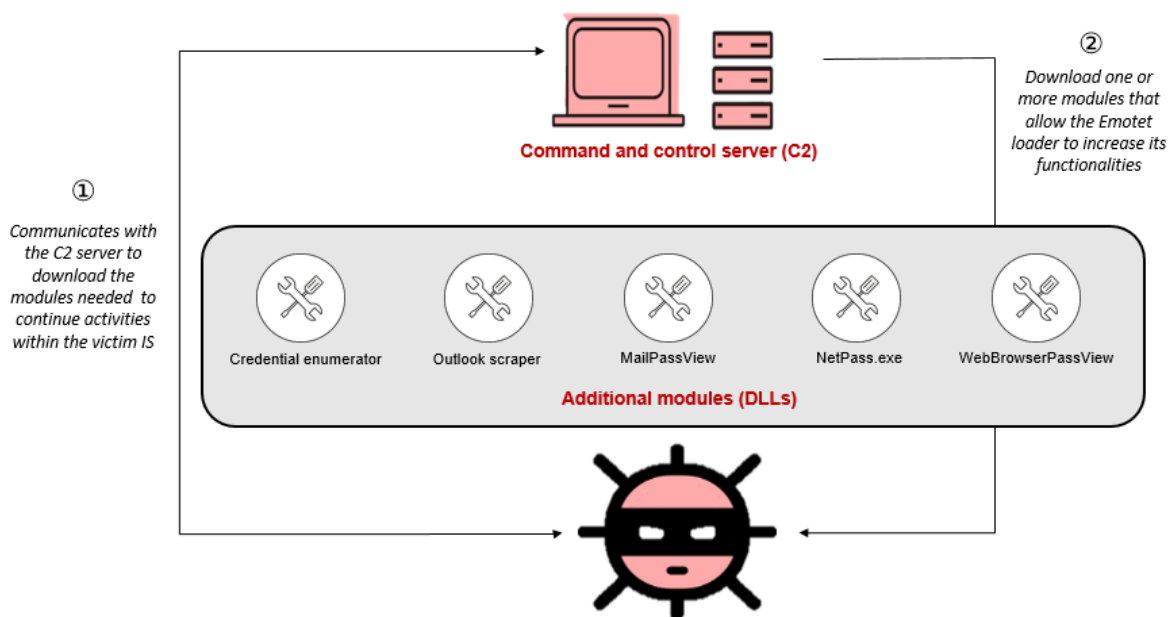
Command and control server (C2)

②

Download one or more modules that allow the Emotet loader to increase its functionalities

①

Communicates with the C2 server to download the modules needed to continue activities within the victim IS

Credential enumerator

Outlook scraper

MailPassView

NetPass.exe

WebBrowserPassView

Additional modules (DLLs)